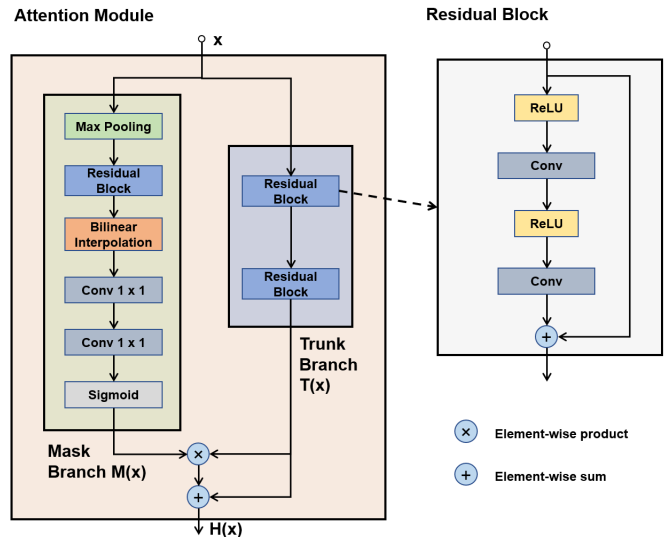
Attention Module

x

Max Pooling

Residual Block

Bilinear Interpolation

Conv 1 x 1

Conv 1 x 1

Sigmoid

Mask Branch M(x)

Residual Block

Residual Block

Trunk Branch T(x)

×

+

H(x)

Residual Block

ReLU

Conv

ReLU

Conv

+

× Element-wise product

+ Element-wise sum